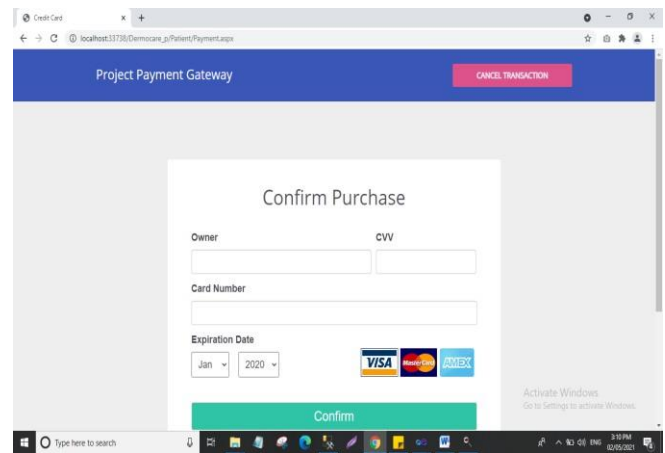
Credit Card × +

localhost:33738/Dermocare_p/Patient/Payment.aspx

Project Payment Gateway

CANCEL TRANSACTION

Confirm Purchase

Owner

CVV

Card Number

Expiration Date

Jan

2020

VISA

MasterCard

AMEX

Confirm

Activate Windows
Go to Settings to activate Windows.

Type here to search

ENG

3:10 PM
02/05/2021